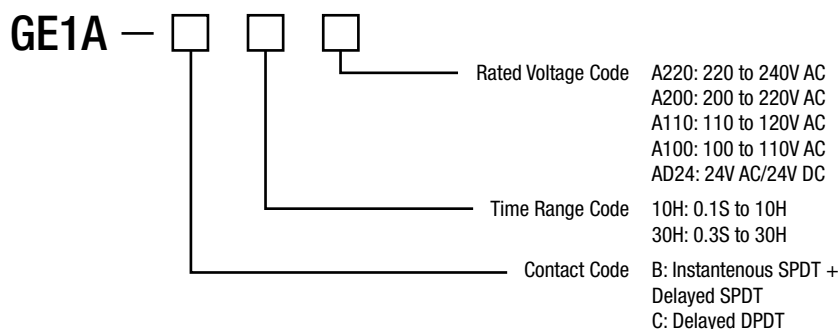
GE1A —

Rated Voltage Code A220: 220 to 240V AC
A200: 200 to 220V AC
A110: 110 to 120V AC
A100: 100 to 110V AC
AD24: 24V AC/24V DC

Time Range Code 10H: 0.1S to 10H
30H: 0.3S to 30H

Contact Code B: Instantenous SPDT + Delayed SPDT
C: Delayed DPDT